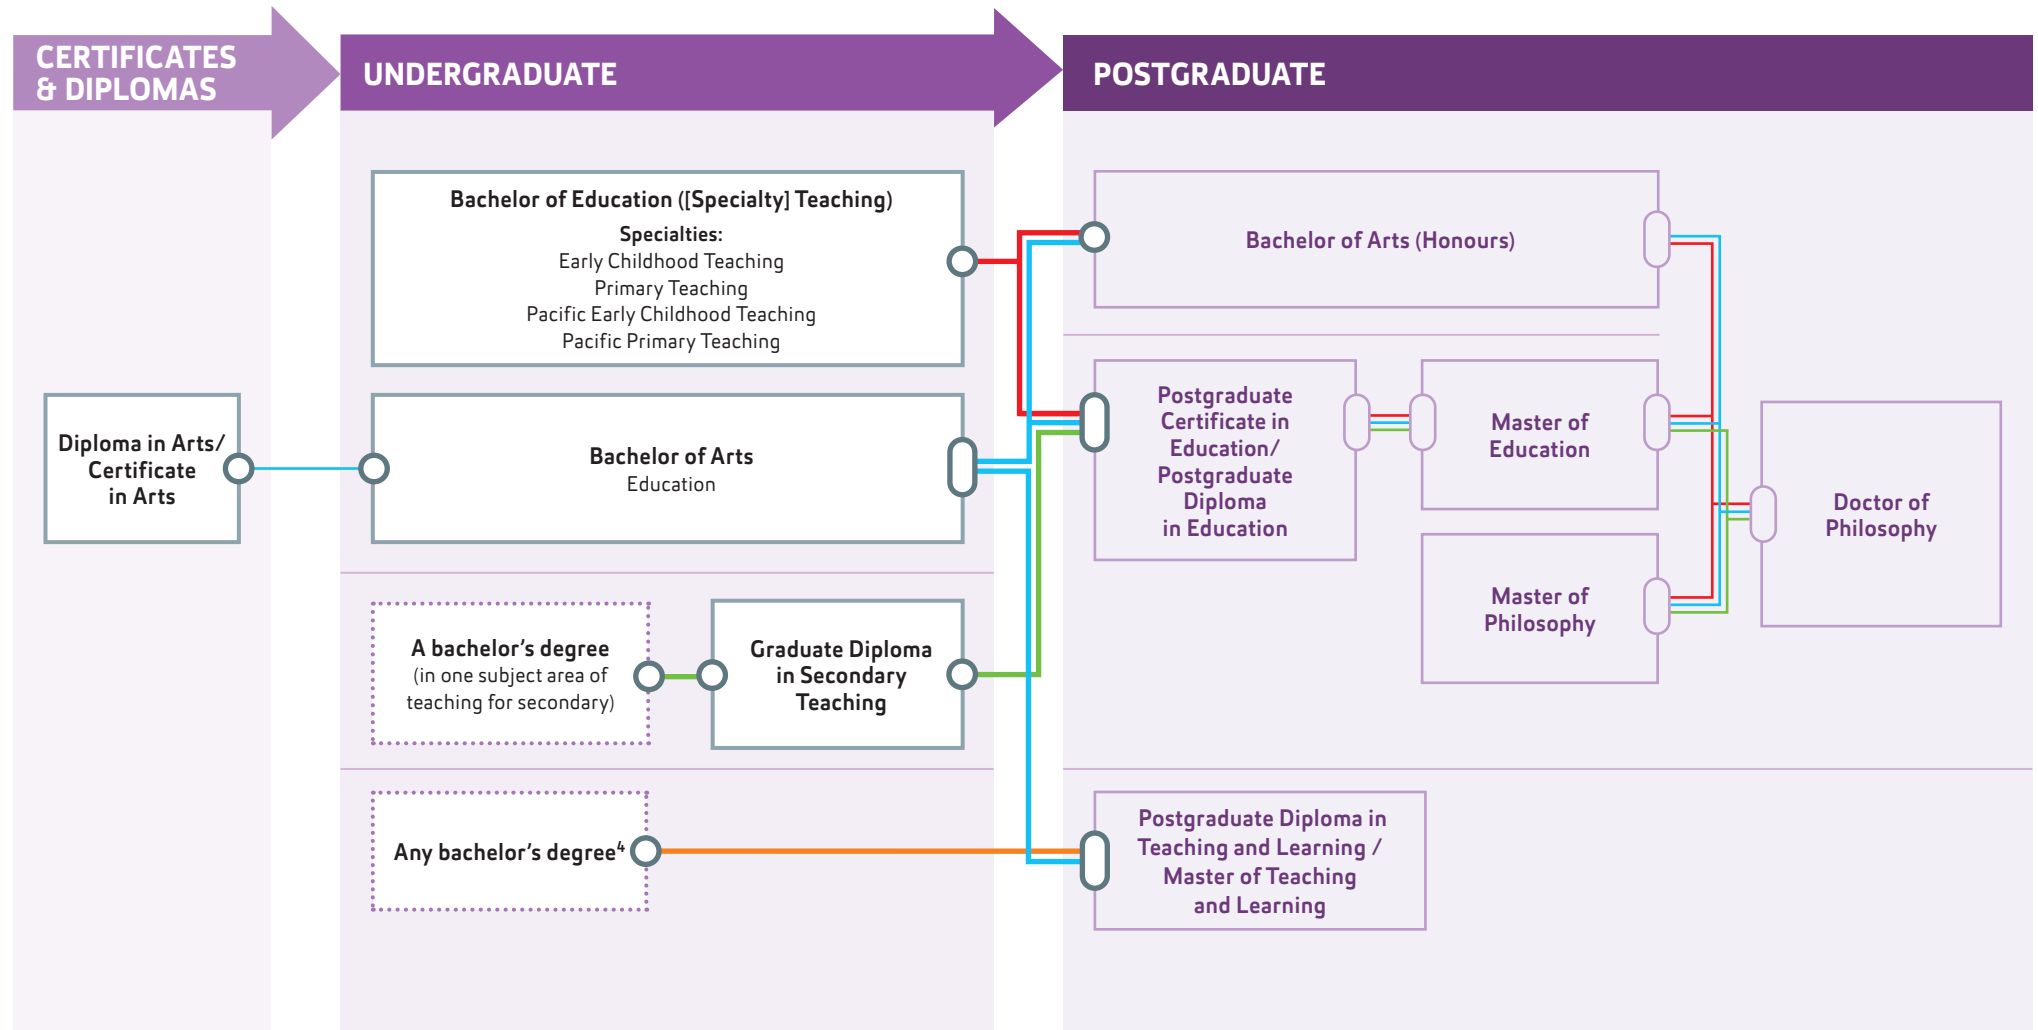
CERTIFICATES & DIPLOMAS

UNDERGRADUATE

POSTGRADUATE

Bachelor of Education ([Specialty] Teaching)
Specialties:
Early Childhood Teaching
Primary Teaching
Pacific Early Childhood Teaching
Pacific Primary Teaching

Diploma in Arts/ Certificate in Arts

Bachelor of Arts
Education

A bachelor's degree
(in one subject area of teaching for secondary)

Graduate Diploma in Secondary Teaching

Any bachelor's degree$^4$

Bachelor of Arts (Honours)

Postgraduate Certificate in Education/ Postgraduate Diploma in Education

Master of Education

Master of Philosophy

Doctor of Philosophy

Postgraduate Diploma in Teaching and Learning / Master of Teaching and Learning